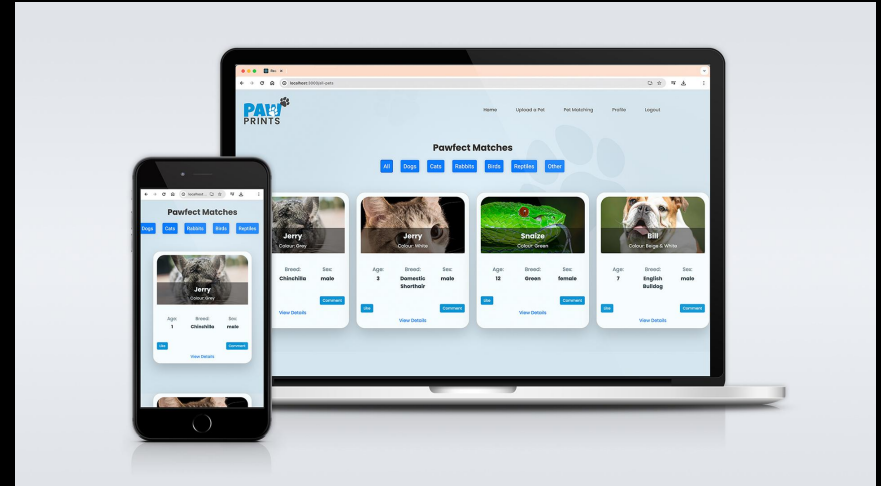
localhost:3000/all-pets

PAW PRINTS

Home Upload a Pet Pet Matching Profile Logout

Pawfect Matches

All Dogs Cats Rabbits Birds Reptiles Other

Jerry
Colour: Grey
Breed: Chinchilla
Sex: male
Comment
View Details

Jerry
Colour: White
Age: 3
Breed: Domestic Shorthair
Sex: male
Like
Comment
View Details

Snaize
Colour: Green
Age: 12
Breed: Green
Sex: female
Like
Comment
View Details

Bill
Colour: Beige & White
Age: 7
Breed: English Bulldog
Sex: male
Like
Comment
View Details

localhost

Pawfect Matches

Dogs Cats Rabbits Birds Reptiles

Jerry
Colour: Grey
Age: 1
Breed: Chinchilla
Sex: male
Like
Comment
View Details